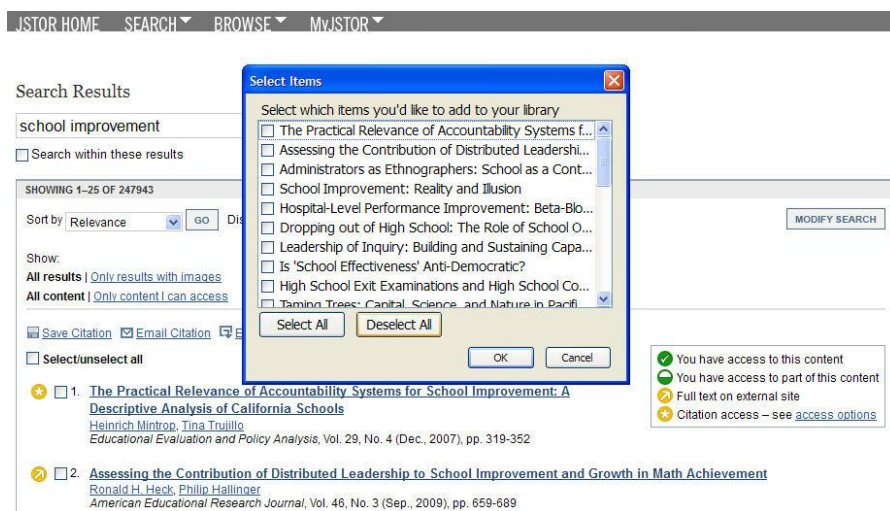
JSTOR HOME SEARCH BROWSE MyJSTOR

Search Results

school improvement

Search within these results

SHOWING 1–25 OF 247943

Sort by Relevance GO Dis

Show:
All results | Only results with images
All content | Only content I can access

Save Citation Email Citation

Select/unselect all

Select Items

Select which items you'd like to add to your library

The Practical Relevance of Accountability Systems f...
Assessing the Contribution of Distributed Leadershi...
Administrators as Ethnographers: School as a Cont...
School Improvement: Reality and Illusion
Hospital-Level Performance Improvement: Beta-Blo...
Dropping out of High School: The Role of School O...
Leadership of Inquiry: Building and Sustaining Capa...
Is 'School Effectiveness' Anti-Democratic?
High School Exit Examinations and High School Co...
Taming Trees: Capital, Science, and Nature in Pacifi...

Select All Deselect All

OK Cancel

MODIFY SEARCH

You have access to this content
You have access to part of this content
Full text on external site
Citation access – see access options

1. The Practical Relevance of Accountability Systems for School Improvement: A Descriptive Analysis of California Schools
Heinrich Mintrop, Tina Trujillo
Educational Evaluation and Policy Analysis, Vol. 29, No. 4 (Dec., 2007), pp. 319-352

2. Assessing the Contribution of Distributed Leadership to School Improvement and Growth in Math Achievement
Ronald H. Heck, Philip Hallinger
American Educational Research Journal, Vol. 46, No. 3 (Sep., 2009), pp. 659-689